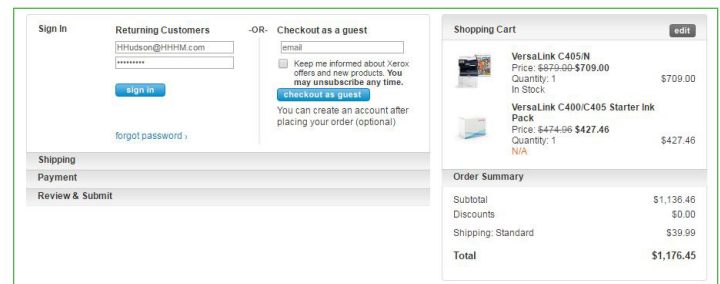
Sign In

Returning Customers

HHudson@HHHM.com

••••••••••

sign in

forgot password ›

-OR-

Checkout as a guest

email

Keep me informed about Xerox offers and new products. You may unsubscribe any time.

checkout as guest

You can create an account after placing your order (optional)

Shipping

Payment

Review & Submit

Shopping Cart

edit

VersaLink C405/N
Price: ~~$879.00~~ $709.00
Quantity: 1
In Stock

$709.00

VersaLink C400/C405 Starter Ink Pack
Price: ~~$474.96~~ $427.46
Quantity: 1
N/A

$427.46

Order Summary

| | |
|---|---|
| Subtotal | $1,136.46 |
| Discounts | $0.00 |
| Shipping: Standard | $39.99 |
| Total | $1,176.45 |